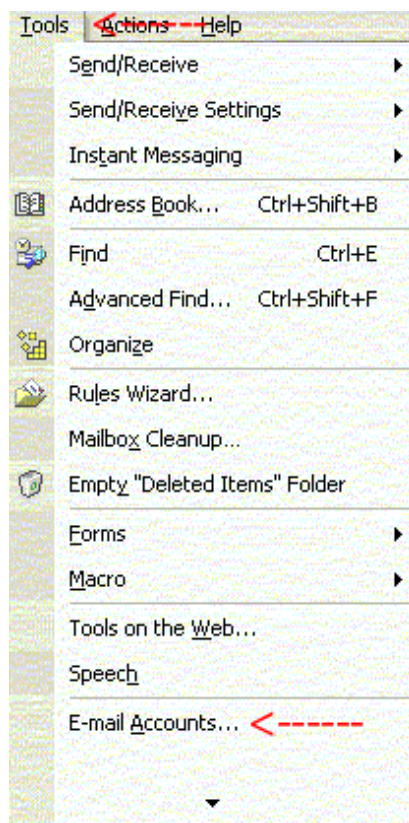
Tools Actions Help

Send/Receive

Send/Receive Settings

Instant Messaging

Address Book... Ctrl+Shift+B

Find Ctrl+E

Advanced Find... Ctrl+Shift+F

Organize

Rules Wizard...

Mailbox Cleanup...

Empty "Deleted Items" Folder

Forms

Macro

Tools on the Web...

Speech

E-mail Accounts...